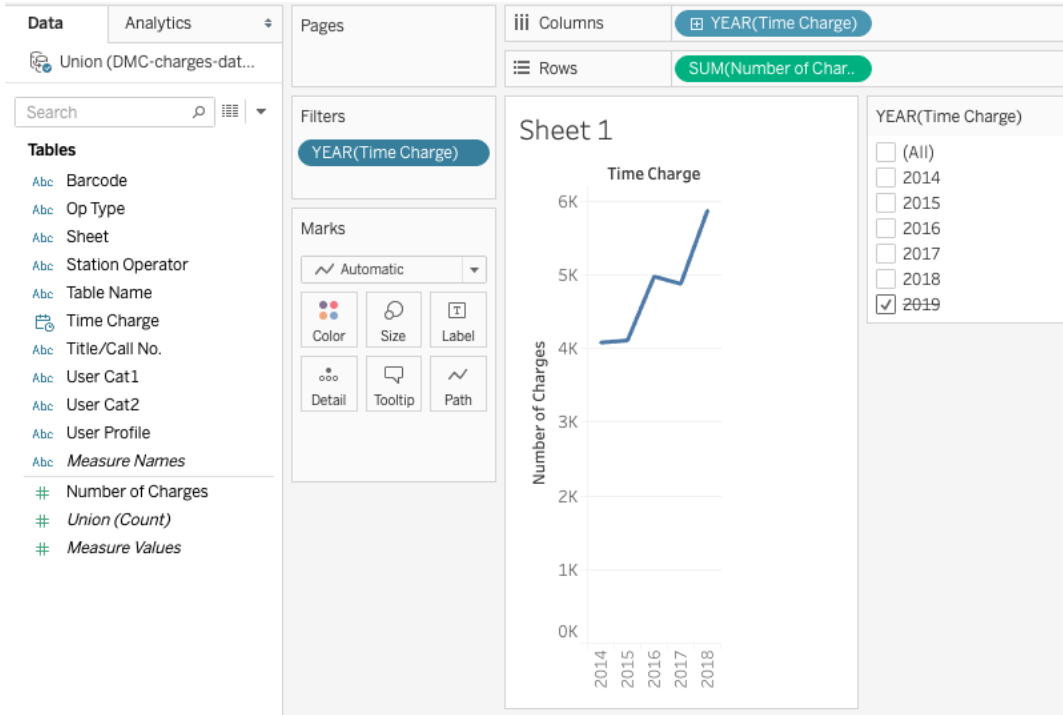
Data
Analytics
Union (DMC-charges-dat...
Search
Tables
Abc Barcode
Abc Op Type
Abc Sheet
Abc Station Operator
Abc Table Name
Time Charge
Abc Title/Call No.
Abc User Cat1
Abc User Cat2
Abc User Profile
Abc Measure Names
# Number of Charges
# Union (Count)
# Measure Values

Pages

Filters
YEAR(Time Charge)

Marks
Automatic
Color
Size
Label
Detail
Tooltip
Path

Columns
YEAR(Time Charge)
Rows
SUM(Number of Char..

Sheet 1
Time Charge
6K
5K
4K
3K
2K
1K
0K
Number of Charges
2014
2015
2016
2017
2018

YEAR(Time Charge)
(All)
2014
2015
2016
2017
2018
2019